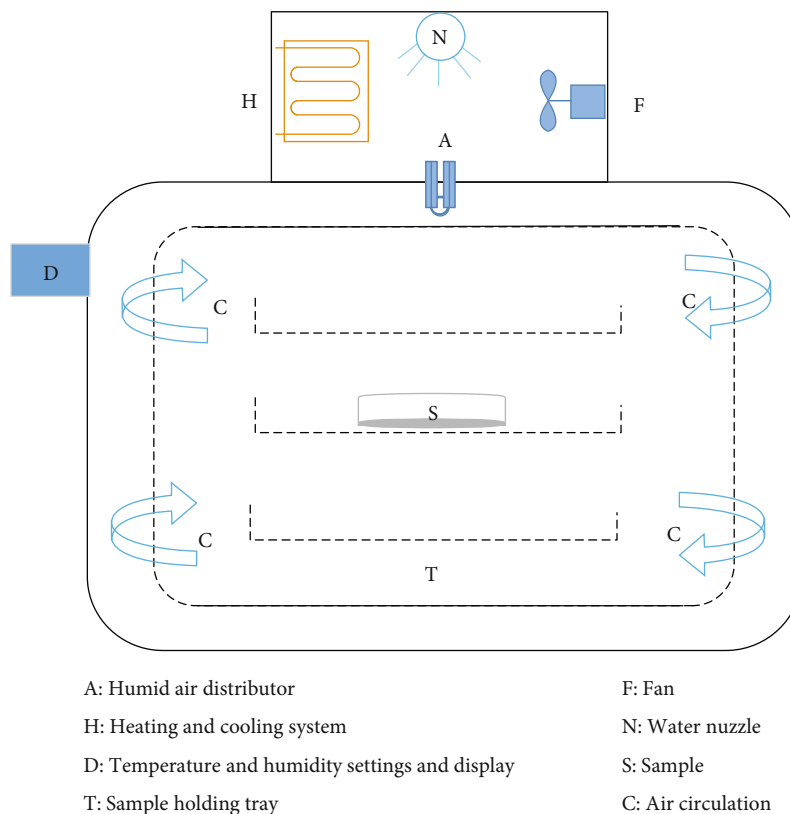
N

H

F

A

D

C

C

S

C

C

T

A: Humid air distributor

F: Fan

H: Heating and cooling system

N: Water nuzzle

D: Temperature and humidity settings and display

S: Sample

T: Sample holding tray

C: Air circulation